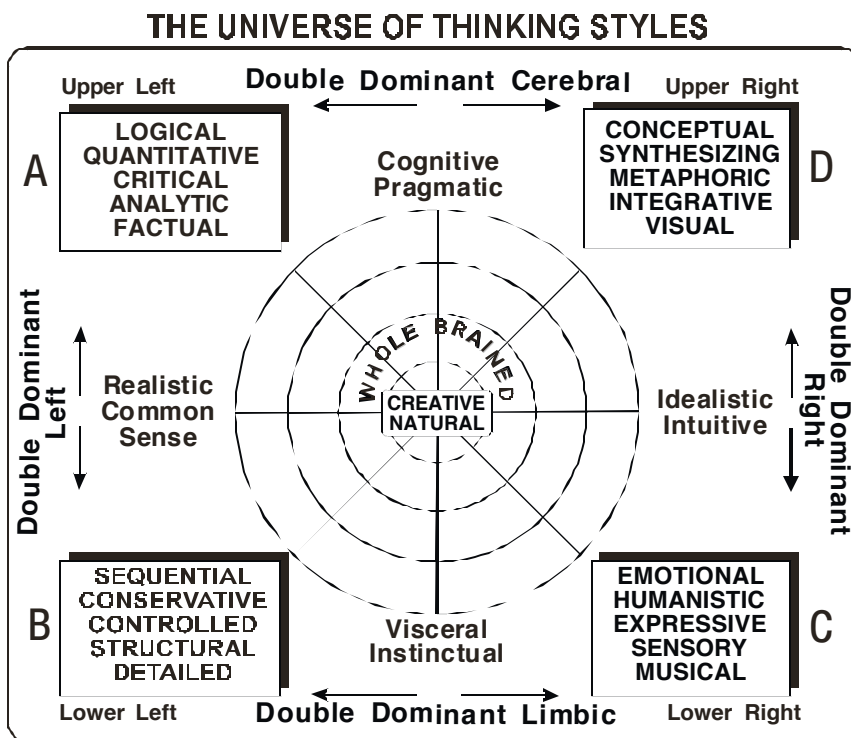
THE UNIVERSE OF THINKING STYLES

Upper Left

Double Dominant Cerebral

Upper Right

A

LOGICAL
QUANTITATIVE
CRITICAL
ANALYTIC
FACTUAL

Cognitive
Pragmatic

CONCEPTUAL
SYNTHESIZING
METAPHORIC
INTEGRATIVE
VISUAL

D

Double Dominant Left

Realistic
Common
Sense

WHOLE BRAINED

CREATIVE
NATURAL

Idealistic
Intuitive

Double Dominant Right

B

SEQUENTIAL
CONSERVATIVE
CONTROLLED
STRUCTURAL
DETAILED

Visceral
Instinctual

EMOTIONAL
HUMANISTIC
EXPRESSIVE
SENSORY
MUSICAL

C

Lower Left

Double Dominant Limbic

Lower Right